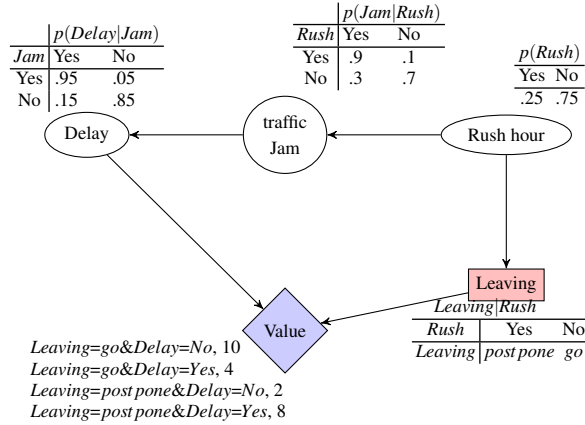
| | $p(Delay\|Jam)$ | |
|---|---|---|
| $Jam$ | Yes | No |
| Yes | .95 | .05 |
| No | .15 | .85 |

| | $p(Jam\|Rush)$ | |
|---|---|---|
| $Rush$ | Yes | No |
| Yes | .9 | .1 |
| No | .3 | .7 |

| $p(Rush)$ | |
|---|---|
| Yes | No |
| .25 | .75 |

Delay

traffic Jam

Rush hour

Leaving

$Leaving|Rush$

| $Rush$ | Yes | No |
|---|---|---|
| $Leaving$ | $postpone$ | $go$ |

Value

$Leaving$=$go$&$Delay$=$No$, 10
$Leaving$=$go$&$Delay$=$Yes$, 4
$Leaving$=$postpone$&$Delay$=$No$, 2
$Leaving$=$postpone$&$Delay$=$Yes$, 8